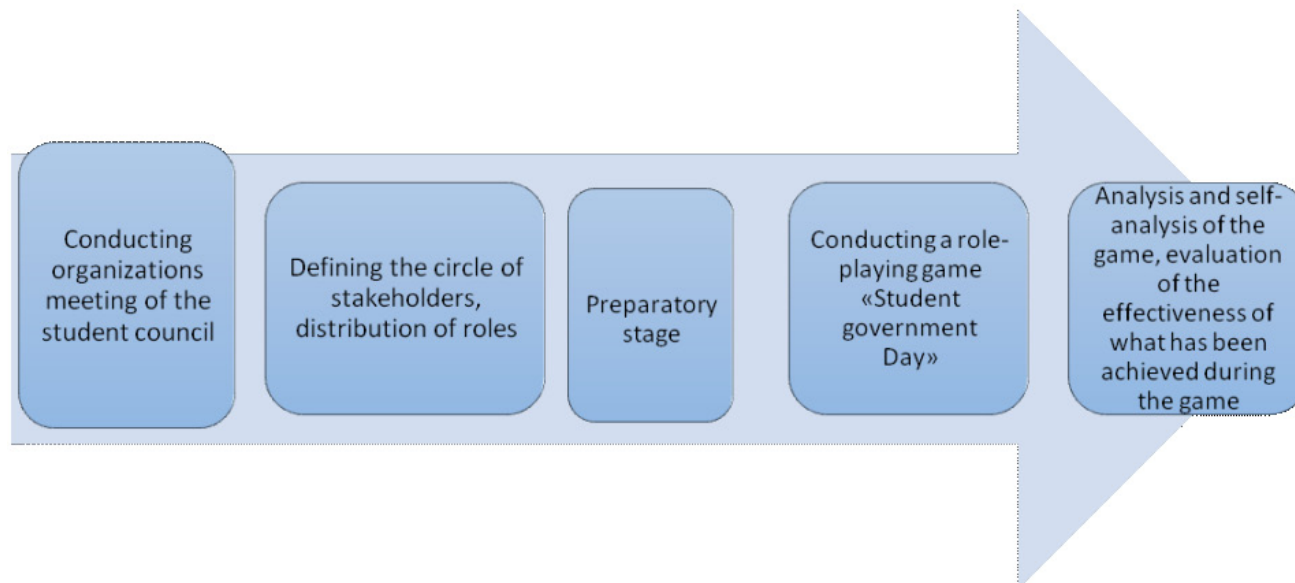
Conducting organizations meeting of the student council

Defining the circle of stakeholders, distribution of roles

Preparatory stage

Conducting a role-playing game «Student government Day»

Analysis and self-analysis of the game, evaluation of the effectiveness of what has been achieved during the game